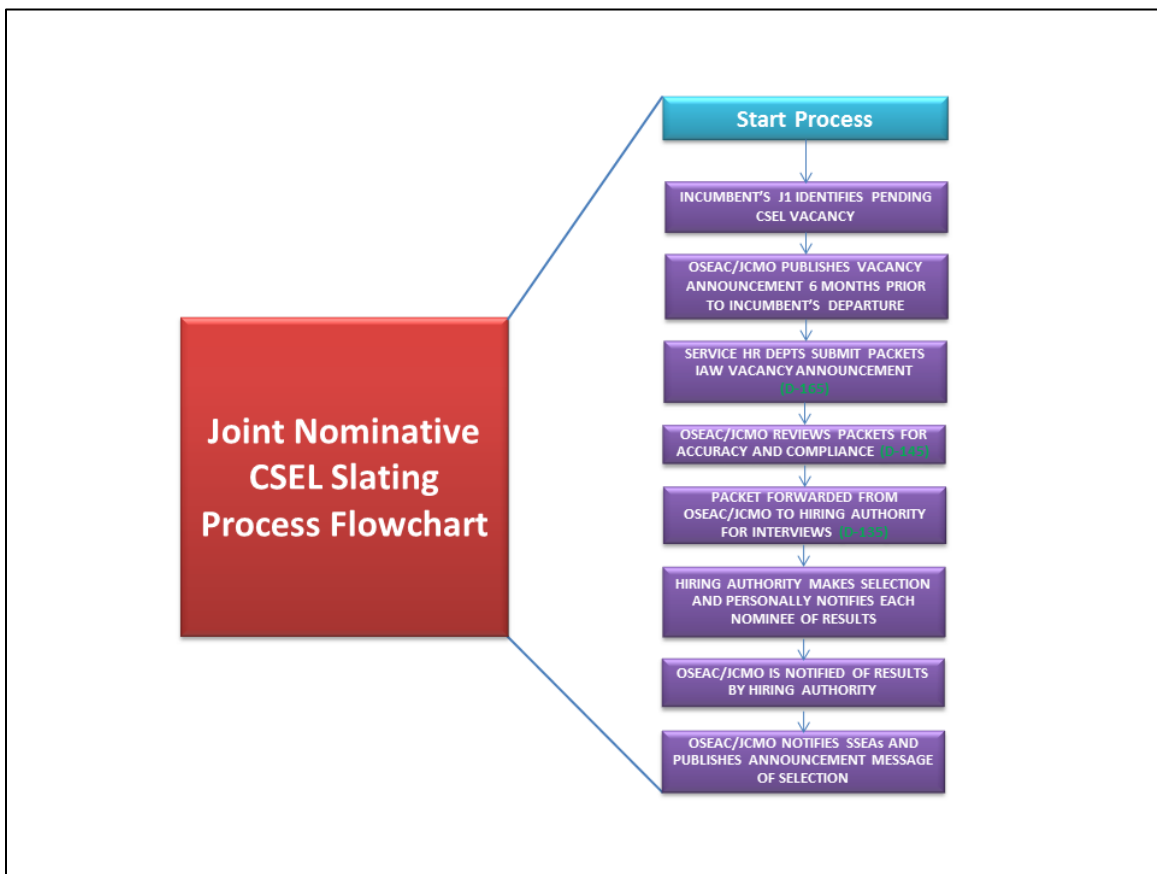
Joint Nominative CSEL Slating Process Flowchart

Start Process

INCUMBENT'S J1 IDENTIFIES PENDING CSEL VACANCY

OSEAC/JCMO PUBLISHES VACANCY ANNOUNCEMENT 6 MONTHS PRIOR TO INCUMBENT'S DEPARTURE

SERVICE HR DEPTS SUBMIT PACKETS IAW VACANCY ANNOUNCEMENT (D-165)

OSEAC/JCMO REVIEWS PACKETS FOR ACCURACY AND COMPLIANCE (D-145)

PACKET FORWARDED FROM OSEAC/JCMO TO HIRING AUTHORITY FOR INTERVIEWS (D-135)

HIRING AUTHORITY MAKES SELECTION AND PERSONALLY NOTIFIES EACH NOMINEE OF RESULTS

OSEAC/JCMO IS NOTIFIED OF RESULTS BY HIRING AUTHORITY

OSEAC/JCMO NOTIFIES SSEAs AND PUBLISHES ANNOUNCEMENT MESSAGE OF SELECTION